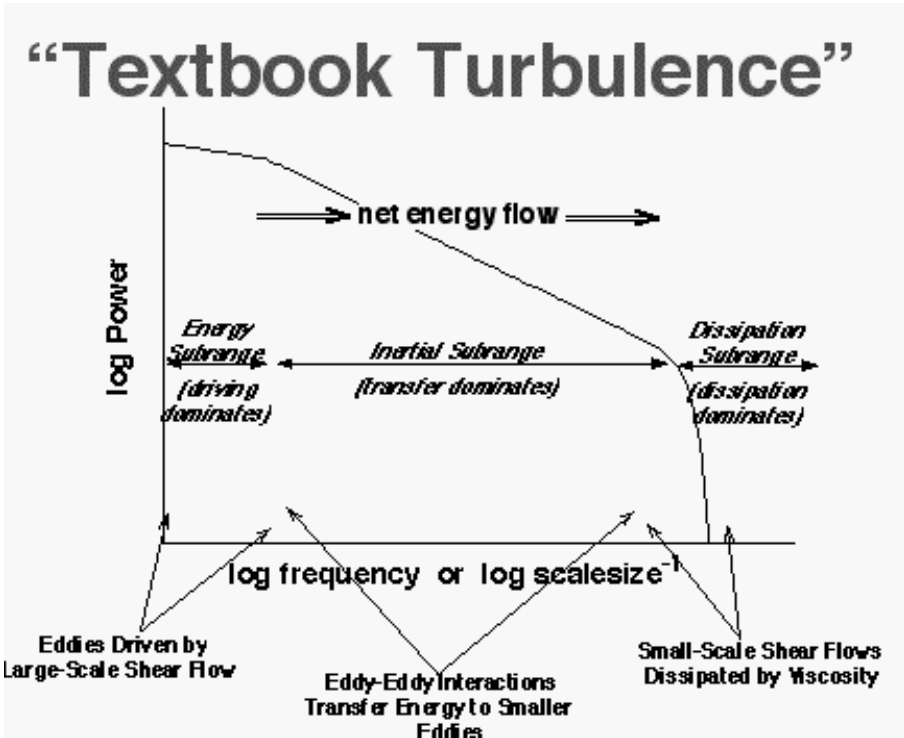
"Textbook Turbulence"

net energy flow

log Power

Energy Subrange (driving dominates)

Inertial Subrange (transfer dominates)

Dissipation Subrange (dissipation dominates)

log frequency or log scalesize$^{-1}$

Eddies Driven by Large-Scale Shear Flow

Eddy-Eddy Interactions Transfer Energy to Smaller Eddies

Small-Scale Shear Flows Dissipated by Viscosity